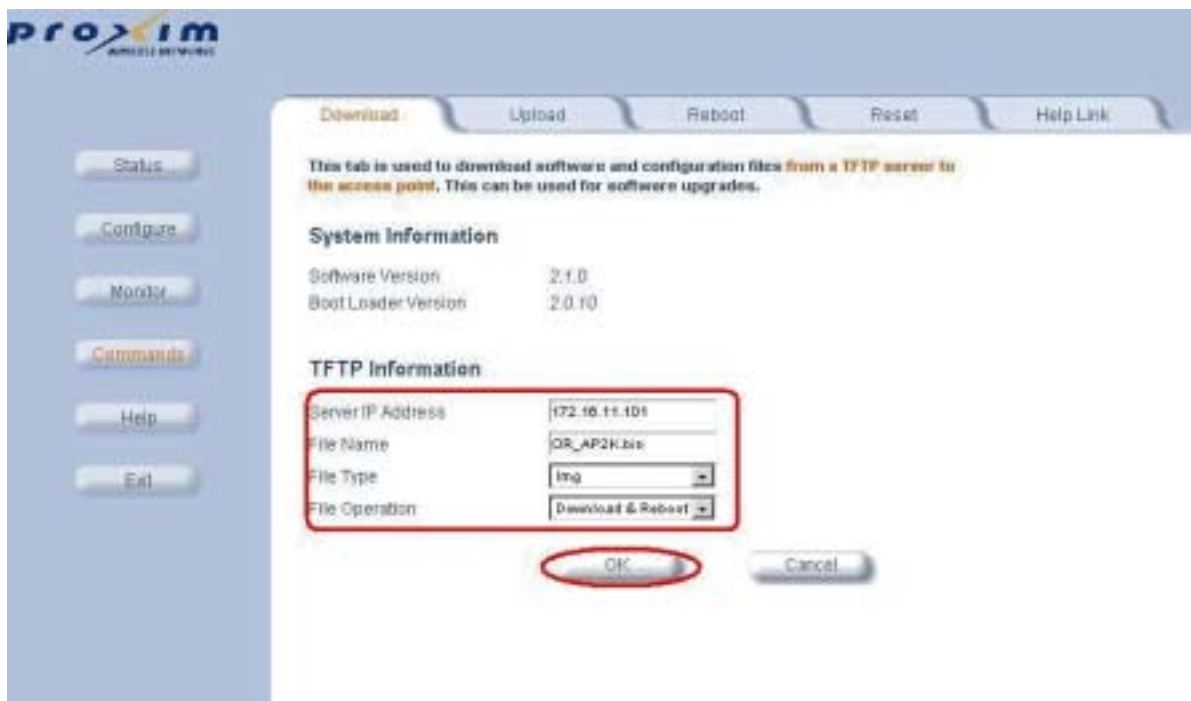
proxim
WIRELESS NETWORKS

Download
Upload
Reboot
Reset
Help Link

Status
Configure
Monitor
Commands
Help
Exit

This tab is used to download software and configuration files from a TFTP server to the access point. This can be used for software upgrades.

System Information

Software Version 2.1.0
Boot Loader Version 2.0.10

TFTP Information

Server IP Address 172.16.11.101
File Name OR_AP2K.bin
File Type Img
File Operation Download & Reboot

OK
Cancel